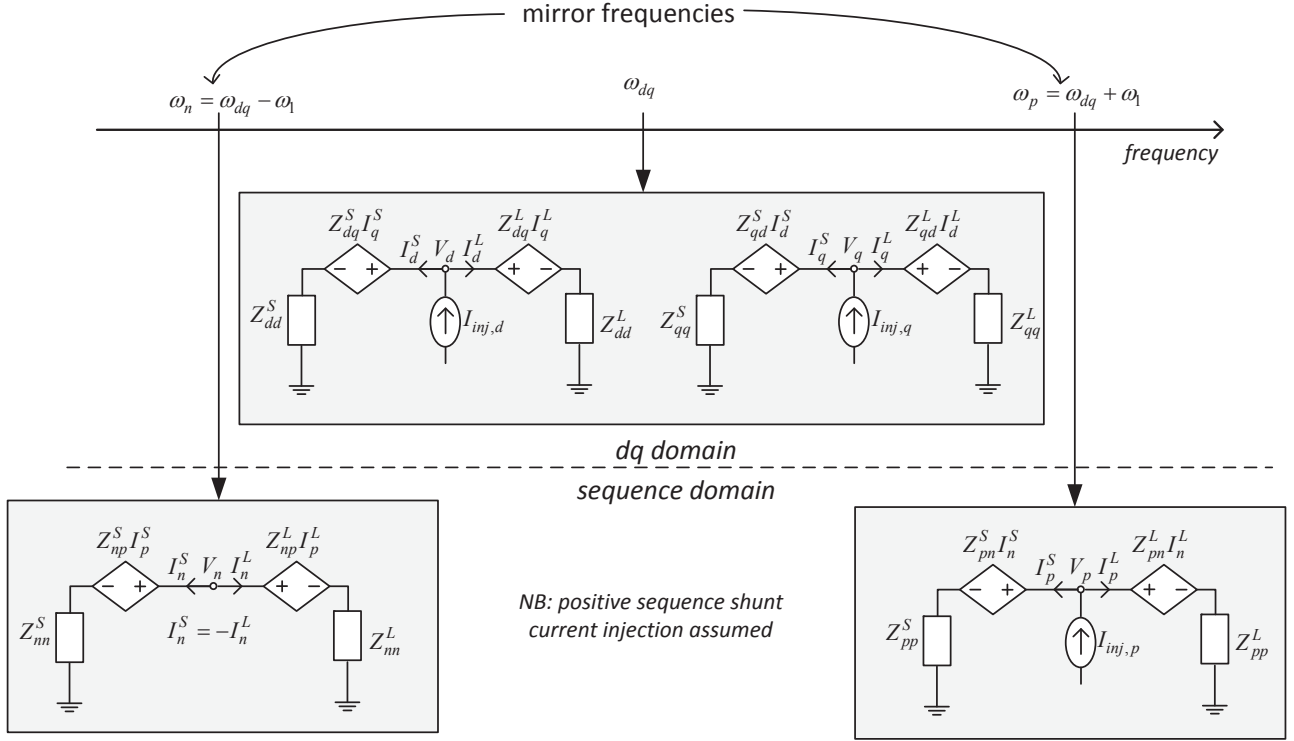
mirror frequencies

$\omega_n = \omega_{dq} - \omega_1$

$\omega_{dq}$

$\omega_p = \omega_{dq} + \omega_1$

frequency

$Z_{dq}^S I_q^S$ $I_d^S$ $V_d$ $I_d^L$ $Z_{dq}^L I_q^L$

- +  + -

$Z_{dd}^S$ $I_{inj,d}$ $Z_{dd}^L$

$Z_{qd}^S I_d^S$ $I_q^S$ $V_q$ $I_q^L$ $Z_{qd}^L I_d^L$

- +  + -

$Z_{qq}^S$ $I_{inj,q}$ $Z_{qq}^L$

dq domain

sequence domain

$Z_{np}^S I_p^S$ $I_n^S$ $V_n$ $I_n^L$ $Z_{np}^L I_p^L$

- +  + -

$Z_{nn}^S$ $I_n^S = -I_n^L$ $Z_{nn}^L$

NB: positive sequence shunt current injection assumed

$Z_{pn}^S I_n^S$ $I_p^S$ $V_p$ $I_p^L$ $Z_{pn}^L I_n^L$

- +  + -

$Z_{pp}^S$ $I_{inj,p}$ $Z_{pp}^L$